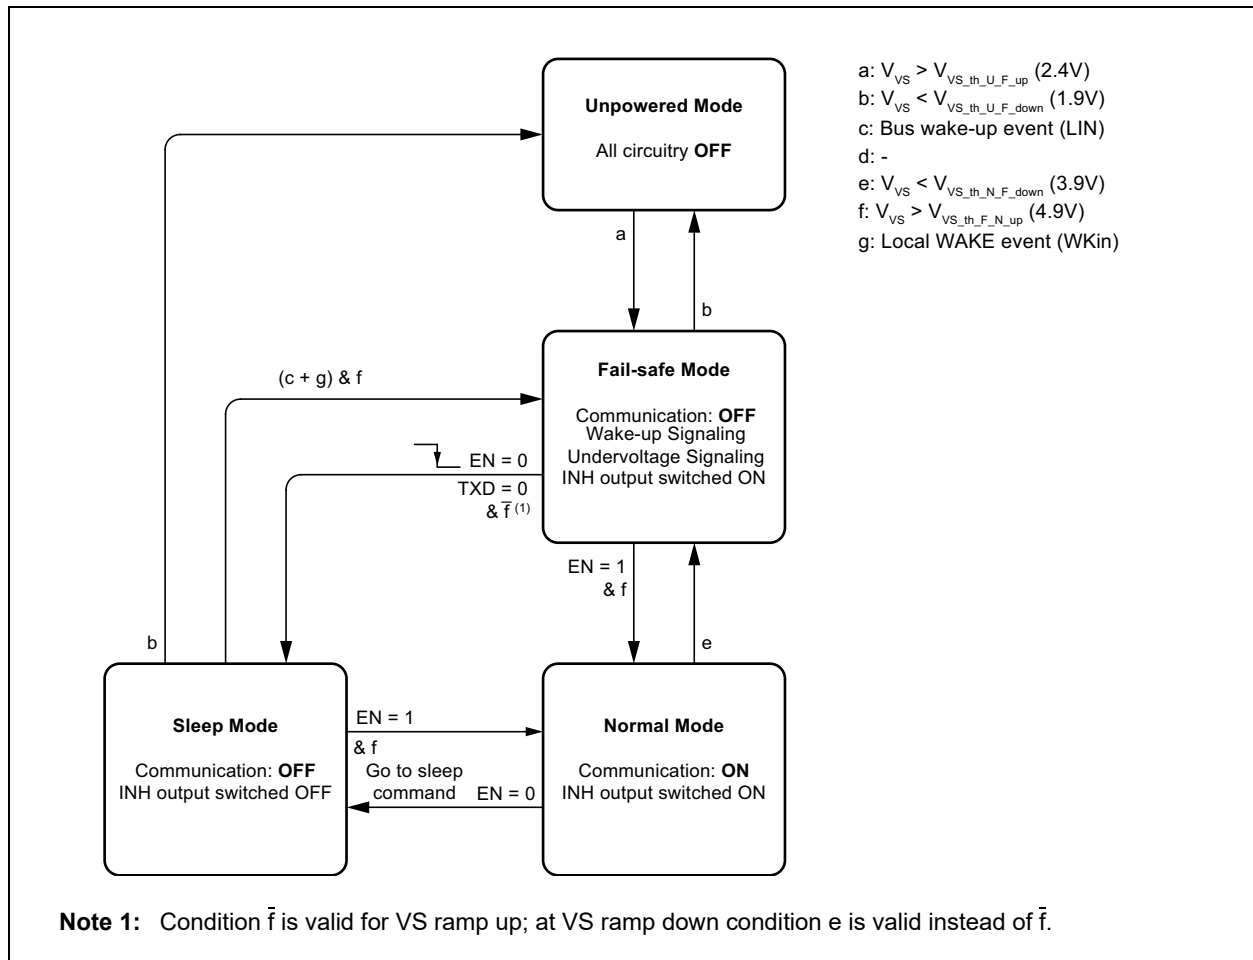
Unpowered Mode

All circuitry OFF

a: $V_{VS} > V_{VS\_th\_U\_F\_up}$ (2.4V)
b: $V_{VS} < V_{VS\_th\_U\_F\_down}$ (1.9V)
c: Bus wake-up event (LIN)
d: -
e: $V_{VS} < V_{VS\_th\_N\_F\_down}$ (3.9V)
f: $V_{VS} > V_{VS\_th\_F\_N\_up}$ (4.9V)
g: Local WAKE event (WKin)

a

b

(c + g) & f

Fail-safe Mode

Communication: OFF
Wake-up Signaling
Undervoltage Signaling
INH output switched ON

EN = 0
TXD = 0
& $\overline{f}$ (1)

EN = 1
& f

e

b

Sleep Mode

Communication: OFF
INH output switched OFF

EN = 1
& f
Go to sleep command
EN = 0

Normal Mode

Communication: ON
INH output switched ON

Note 1: Condition $\overline{f}$ is valid for VS ramp up; at VS ramp down condition e is valid instead of $\overline{f}$.